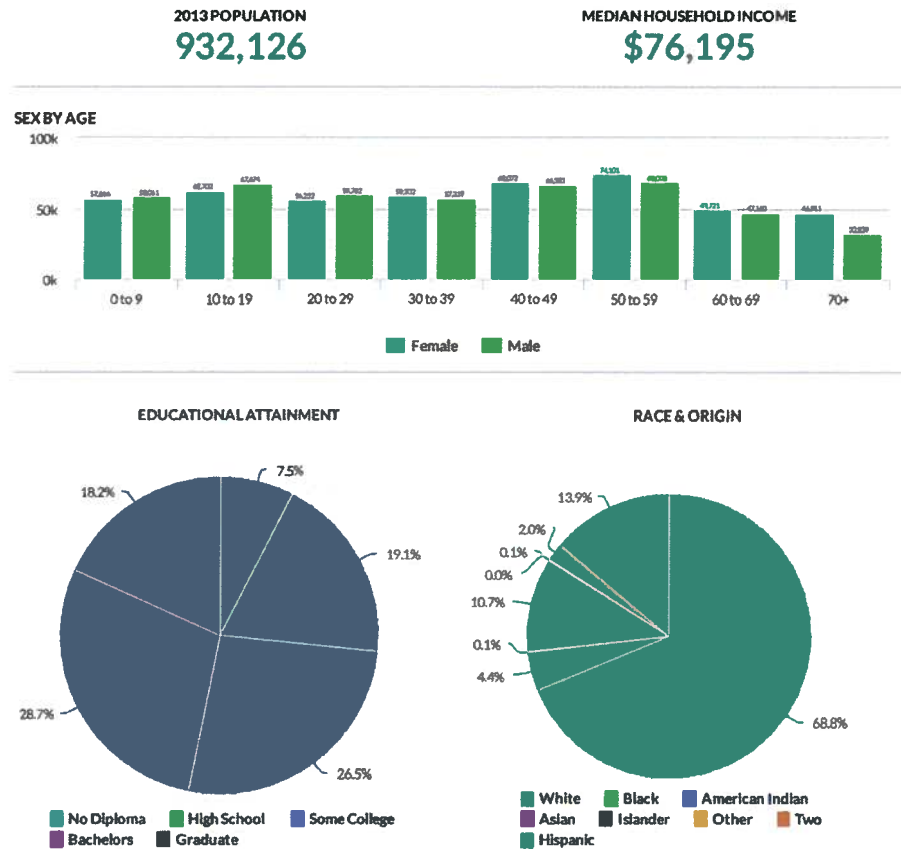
2013 POPULATION
932,126

MEDIAN HOUSEHOLD INCOME
$76,195

SEX BY AGE

100k
50k
0k

57,866 58,011 61,702 67,674 56,252 59,782 58,532 57,259 69,072 66,581 74,101 68,528 49,721 47,168 46,811 32,839

0 to 9
10 to 19
20 to 29
30 to 39
40 to 49
50 to 59
60 to 69
70+

Female
Male

EDUCATIONAL ATTAINMENT

7.5%
19.1%
26.5%
28.7%
18.2%

No Diploma
High School
Some College
Bachelors
Graduate

RACE & ORIGIN

13.9%
2.0%
0.1%
0.0%
10.7%
0.1%
4.4%
68.8%

White
Black
American Indian
Asian
Islander
Other
Two
Hispanic